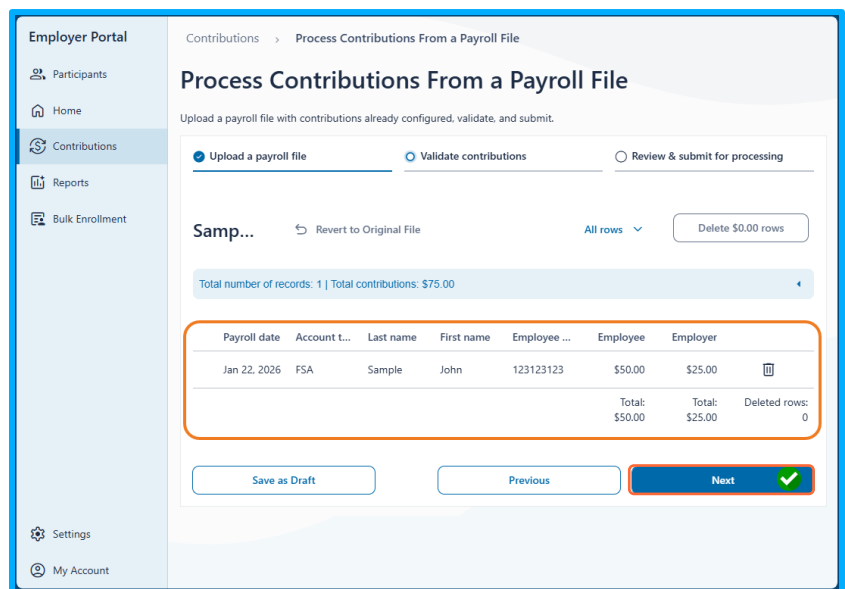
Employer Portal

Participants

Home

Contributions

Reports

Bulk Enrollment

Settings

My Account

Contributions > Process Contributions From a Payroll File

Process Contributions From a Payroll File

Upload a payroll file with contributions already configured, validate, and submit.

Upload a payroll file

Validate contributions

Review & submit for processing

Samp...

Revert to Original File

All rows

Delete $0.00 rows

Total number of records: 1 | Total contributions: $75.00

| Payroll date | Account t... | Last name | First name | Employee ... | Employee | Employer | |
|---|---|---|---|---|---|---|---|
| Jan 22, 2026 | FSA | Sample | John | 123123123 | $50.00 | $25.00 | |
| | | | | | Total: $50.00 | Total: $25.00 | Deleted rows: 0 |

Save as Draft

Previous

Next